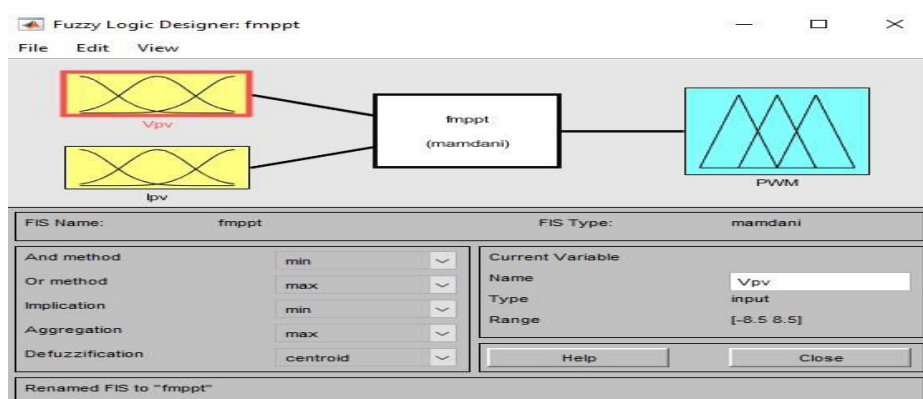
Fuzzy Logic Designer: fmppt

File Edit View

Vpv

Ipv

fmppt

(mamdani)

PWM

FIS Name: fmppt

FIS Type: mamdani

And method min

Or method max

Implication min

Aggregation max

Defuzzification centroid

Current Variable

Name Vpv

Type input

Range [-8.5 8.5]

Help

Close

Renamed FIS to "fmppt"